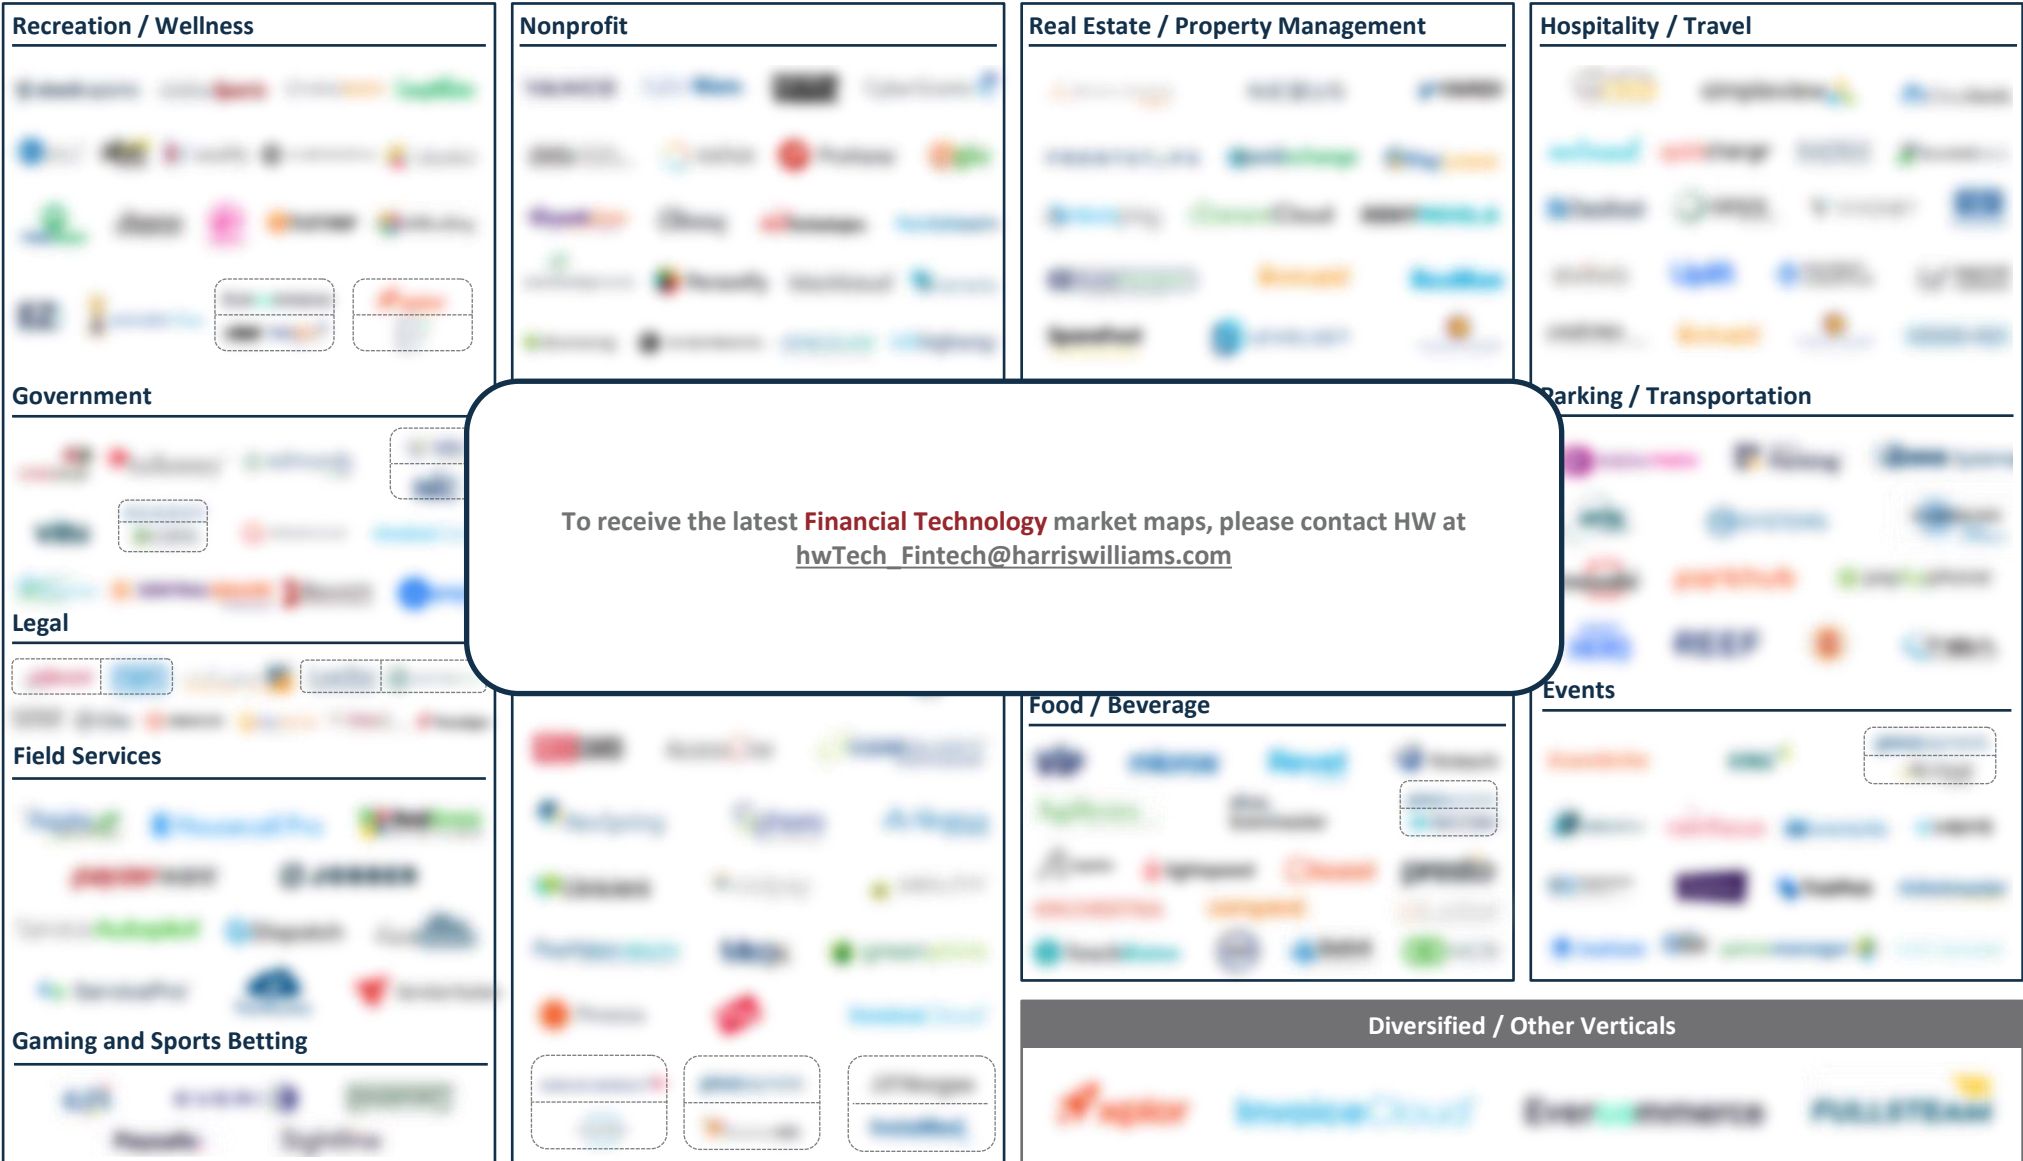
Recreation / Wellness

Nonprofit

Real Estate / Property Management

Hospitality / Travel

Government

Parking / Transportation

To receive the latest Financial Technology market maps, please contact HW at hwTech_Fintech@harriswilliams.com

Legal

Events

Food / Beverage

Field Services

Gaming and Sports Betting

Diversified / Other Verticals